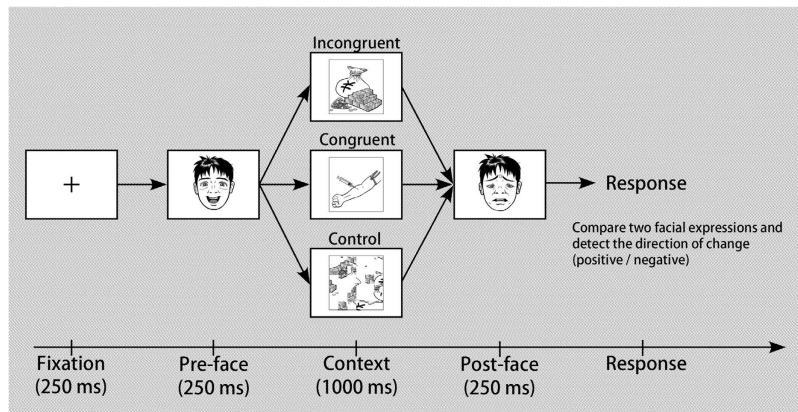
Incongruent

Congruent

Control

+

Response

Compare two facial expressions and detect the direction of change (positive / negative)

Fixation (250 ms)

Pre-face (250 ms)

Context (1000 ms)

Post-face (250 ms)

Response